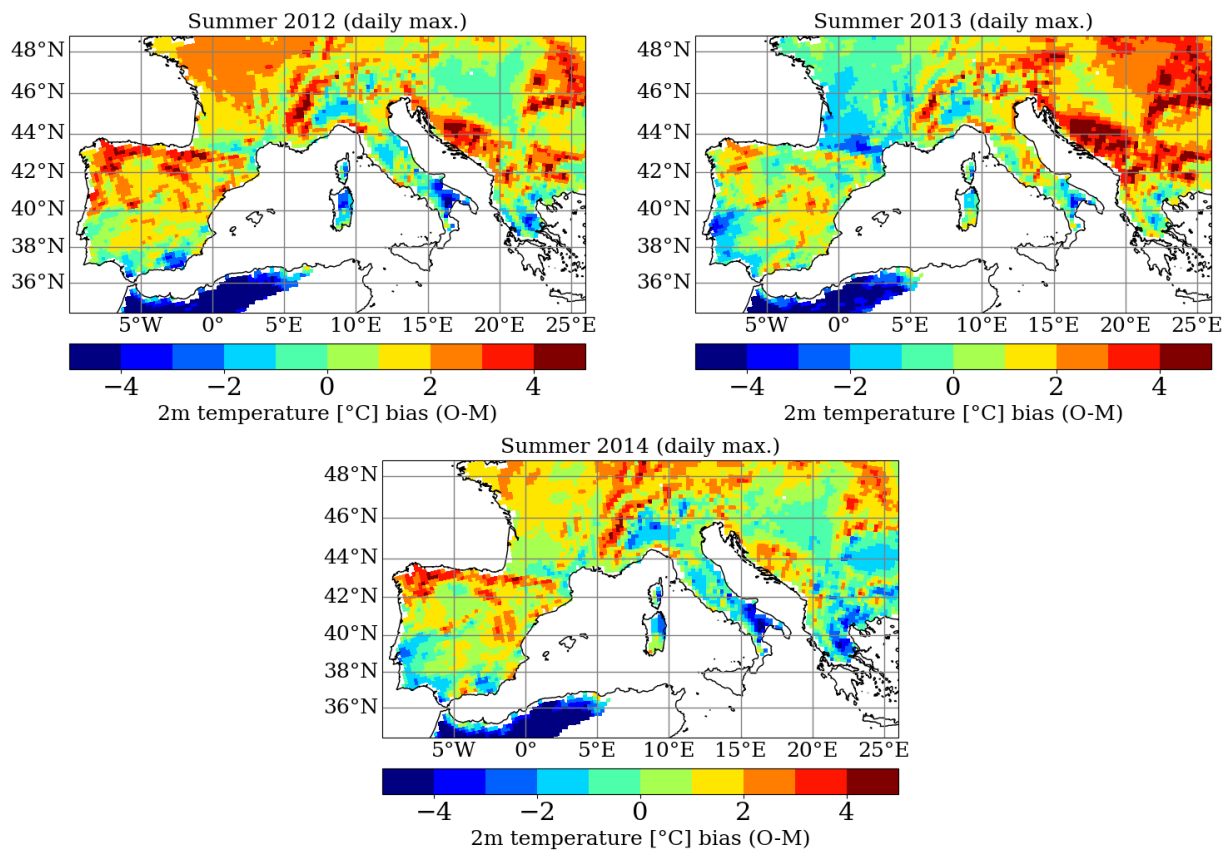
Summer 2012 (daily max.)

48°N
46°N
44°N
42°N
40°N
38°N
36°N

5°W 0° 5°E 10°E 15°E 20°E 25°E

−4 −2 0 2 4
2m temperature [°C] bias (O-M)

Summer 2013 (daily max.)

48°N
46°N
44°N
42°N
40°N
38°N
36°N

5°W 0° 5°E 10°E 15°E 20°E 25°E

−4 −2 0 2 4
2m temperature [°C] bias (O-M)

Summer 2014 (daily max.)

48°N
46°N
44°N
42°N
40°N
38°N
36°N

5°W 0° 5°E 10°E 15°E 20°E 25°E

−4 −2 0 2 4
2m temperature [°C] bias (O-M)